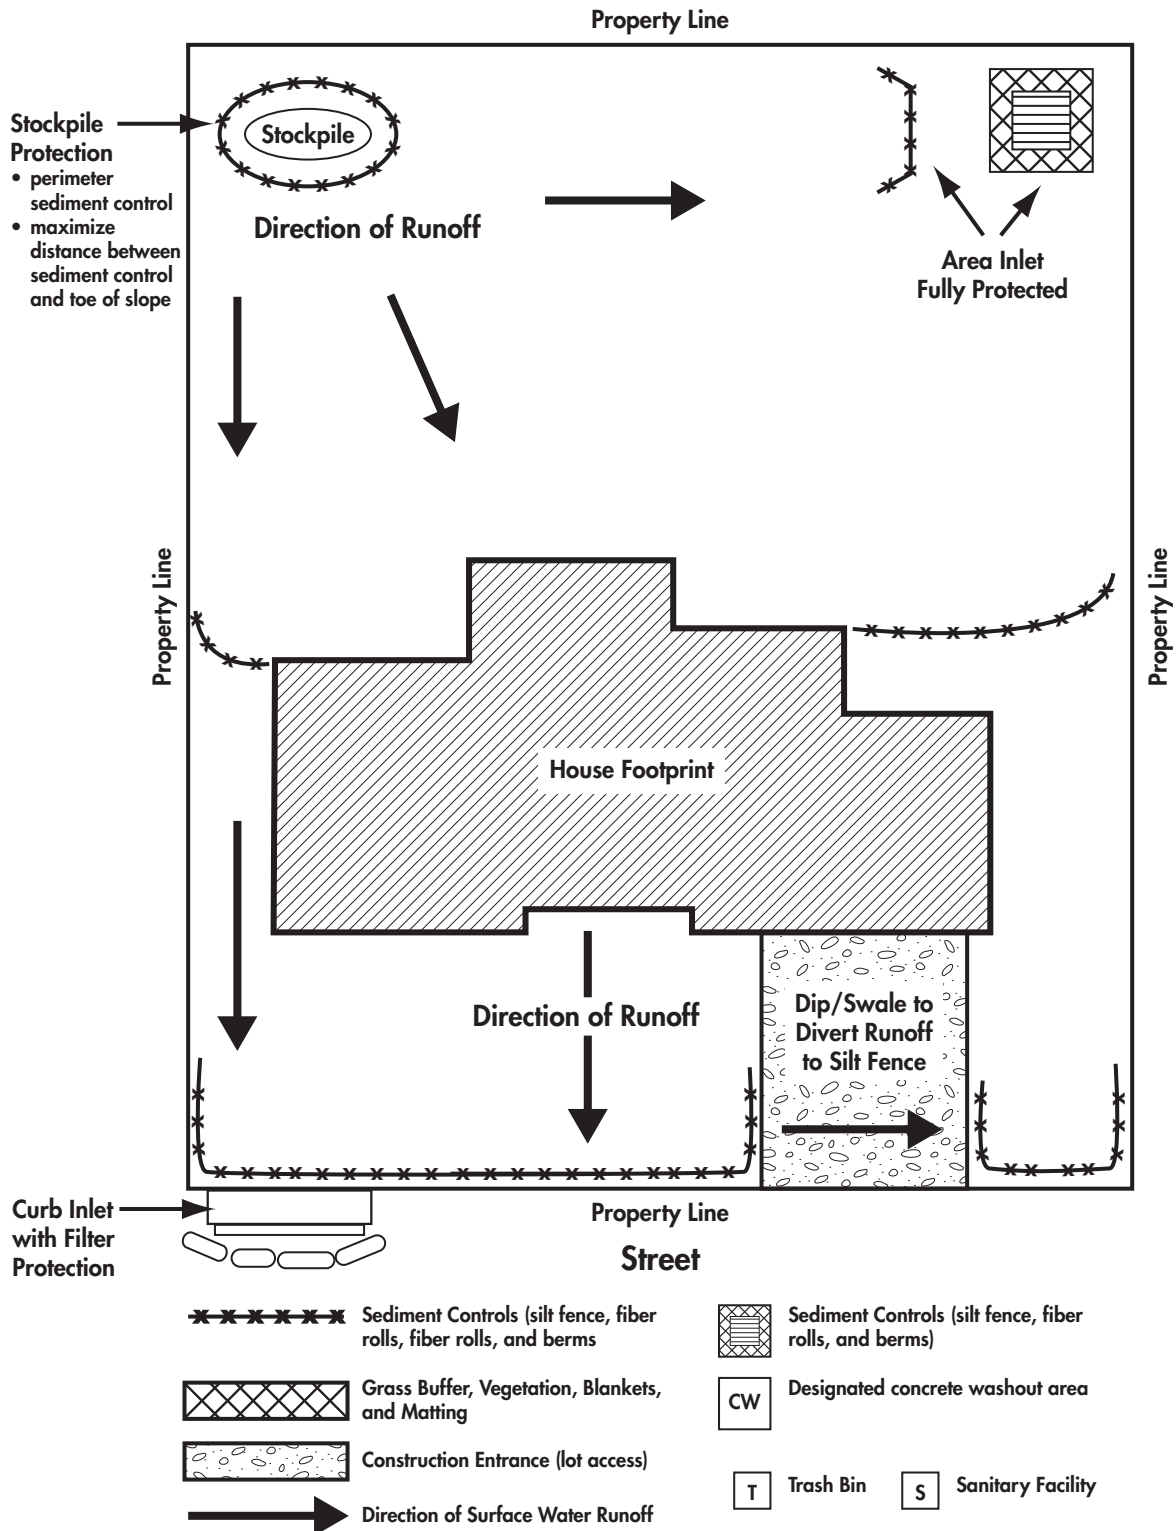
Property Line

Stockpile Protection
• perimeter sediment control
• maximize distance between sediment control and toe of slope

Stockpile

Direction of Runoff

Area Inlet Fully Protected

Property Line

Property Line

House Footprint

Direction of Runoff

Dip/Swale to Divert Runoff to Silt Fence

Curb Inlet with Filter Protection

Property Line

Street

Sediment Controls (silt fence, fiber rolls, fiber rolls, and berms

Sediment Controls (silt fence, fiber rolls, and berms)

Grass Buffer, Vegetation, Blankets, and Matting

CW Designated concrete washout area

Construction Entrance (lot access)

T Trash Bin

S Sanitary Facility

Direction of Surface Water Runoff